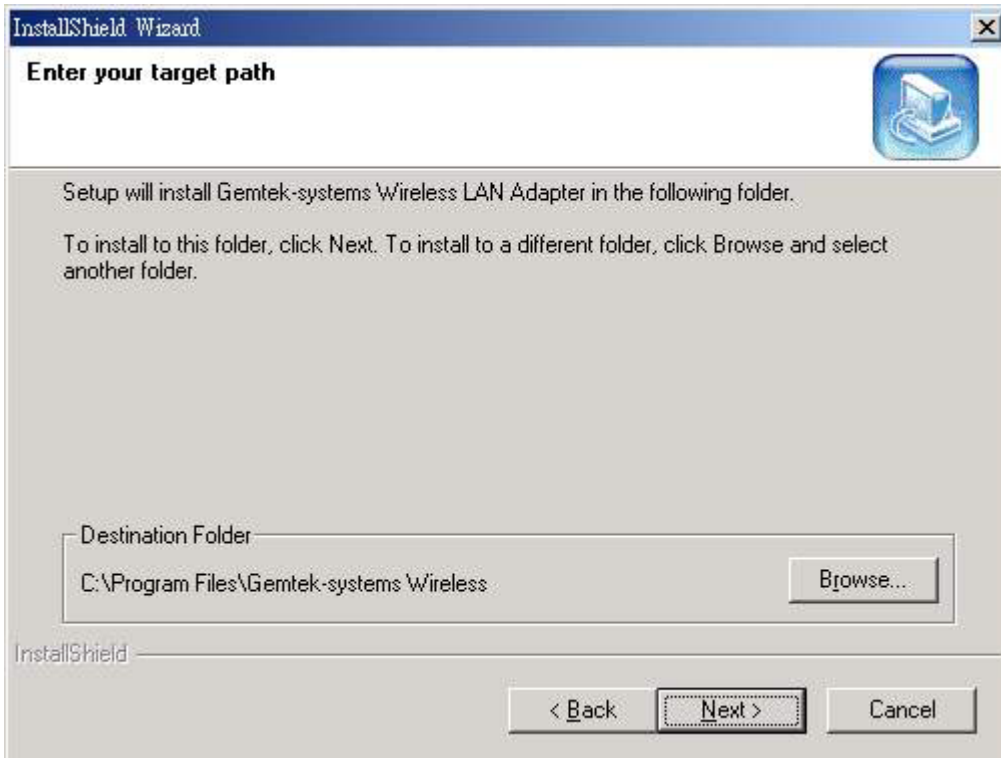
InstallShield Wizard

Enter your target path

Setup will install Gemtek-systems Wireless LAN Adapter in the following folder.

To install to this folder, click Next. To install to a different folder, click Browse and select another folder.

Destination Folder

C:\Program Files\Gemtek-systems Wireless

Browse...

InstallShield

< Back

Next >

Cancel